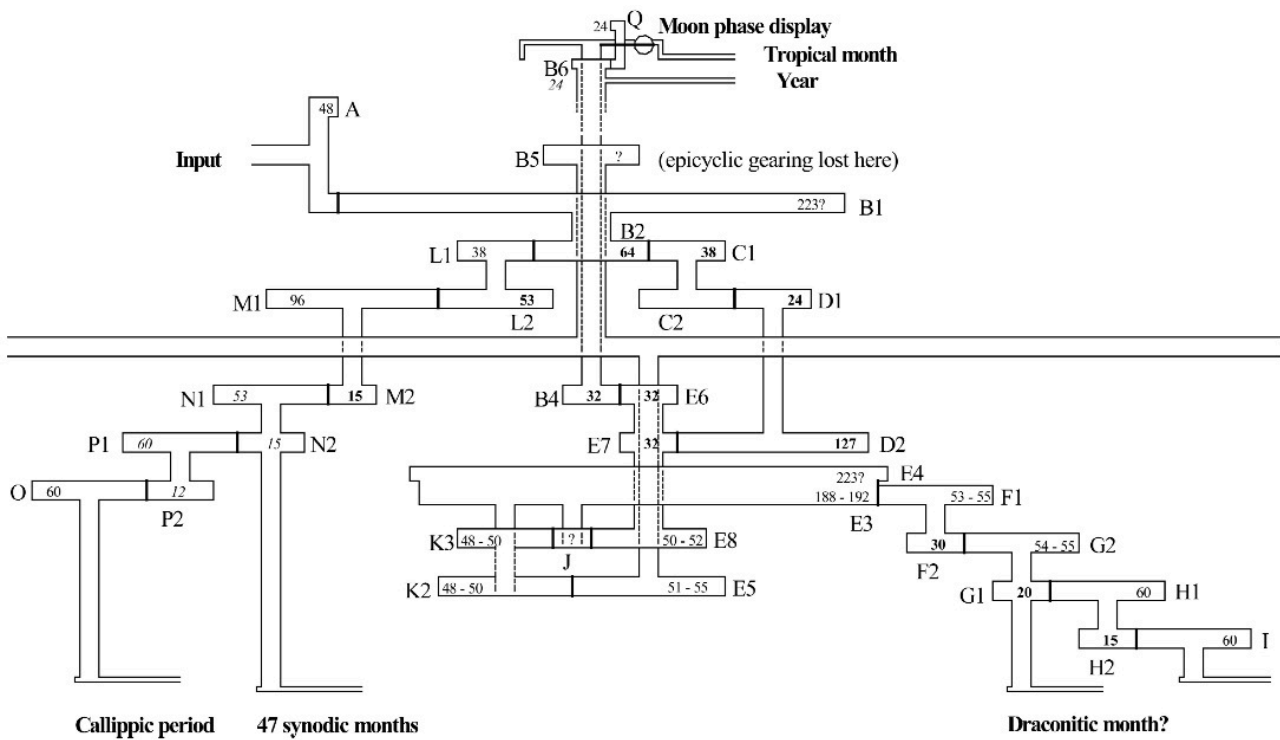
24 Q Moon phase display
Tropical month
B6 Year
24
48 A
Input
B5 ? (epicyclic gearing lost here)
223? B1
B2
L1 38 64 38 C1
M1 96 53 24 D1
L2 C2
N1 53 15 M2
B4 32 32 E6
P1 60 15 N2
E7 32 127 D2
O 60 12
P2
223? E4
188 - 192 53 - 55 F1
E3
K3 48 - 50 ! ? 50 - 52 E8
J 30 54 - 55 G2
F2
K2 48 - 50 51 - 55 E5
G1 20 60 H1
15 60 I
H2
Callippic period 47 synodic months Draconitic month?